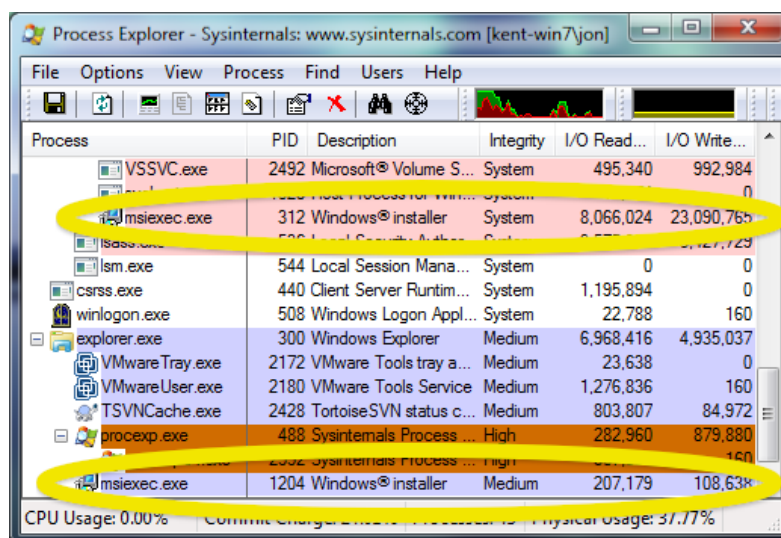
Process Explorer - Sysinternals: www.sysinternals.com [kent-win7\jon]

File Options View Process Find Users Help

| Process | PID | Description | Integrity | I/O Read... | I/O Write... |
|---|---|---|---|---|---|
| VSSVC.exe | 2492 | Microsoft® Volume S... | System | 495,340 | 992,984 |
| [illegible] | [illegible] | Host Process for Win... | System | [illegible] | 0 |
| msiexec.exe | 312 | Windows® installer | System | 8,066,024 | 23,090,765 |
| lsass.exe | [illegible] | Local Security Auther... | System | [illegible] | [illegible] |
| lsm.exe | 544 | Local Session Mana... | System | 0 | 0 |
| csrss.exe | 440 | Client Server Runtim... | System | 1,195,894 | 0 |
| winlogon.exe | 508 | Windows Logon Appl... | System | 22,788 | 160 |
| explorer.exe | 300 | Windows Explorer | Medium | 6,968,416 | 4,935,037 |
| VMwareTray.exe | 2172 | VMware Tools tray a... | Medium | 23,638 | 0 |
| VMwareUser.exe | 2180 | VMware Tools Service | Medium | 1,276,836 | 160 |
| TSVNCache.exe | 2428 | TortoiseSVN status c... | Medium | 803,807 | 84,972 |
| procexp.exe | 488 | Sysinternals Process ... | High | 282,960 | 879,880 |
| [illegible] | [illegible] | Sysinternals Process ... | High | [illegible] | 160 |
| msiexec.exe | 1204 | Windows® installer | Medium | 207,179 | 108,638 |

CPU Usage: 0.00% Commit Charge: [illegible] Physical Usage: 37.77%